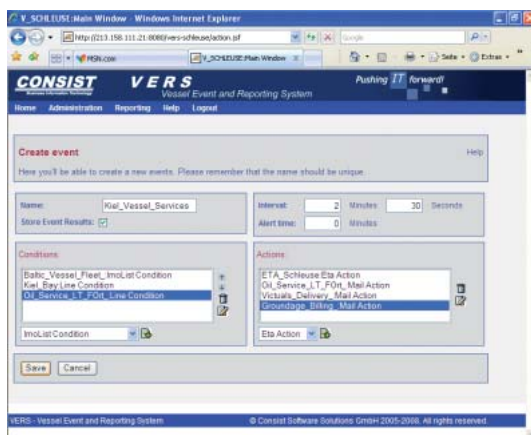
V_SCHLEUSE:Main Window - Windows Internet Explorer

http://213.158.111.21:8080/vers-schleuse/action.jsf

Google

MSN.com

V_SCHLEUSE:Main Window

Seite ▾ Extras ▾

CONSIST

VERS

Vessel Event and Reporting System

Pushing IT forward!

Home Administration Reporting Help Logout

Create event

Help

Here you'll be able to create a new events. Please remember that the name should be unique.

Name: Kiel_Vessel_Services

Store Event Results:

Interval: 2 Minutes 30 Seconds

Alert time: 0 Minutes

Conditions:

Baltic_Vessel_Fleet_ImoList Condition
Kiel_Bay Line Condition
Oil_Service_LT_FOrt_Line Condition

ImoList Condition

Actions:

ETA_Schleuse Eta Action
Oil_Service_LT_FOrt_Mail Action
Victuals_Delivery_Mail Action
Groundage_Billing_Mail Action

Eta Action

Save Cancel

VERS - Vessel Event and Reporting System

© Consist Software Solutions GmbH 2005-2008, All rights reserved.